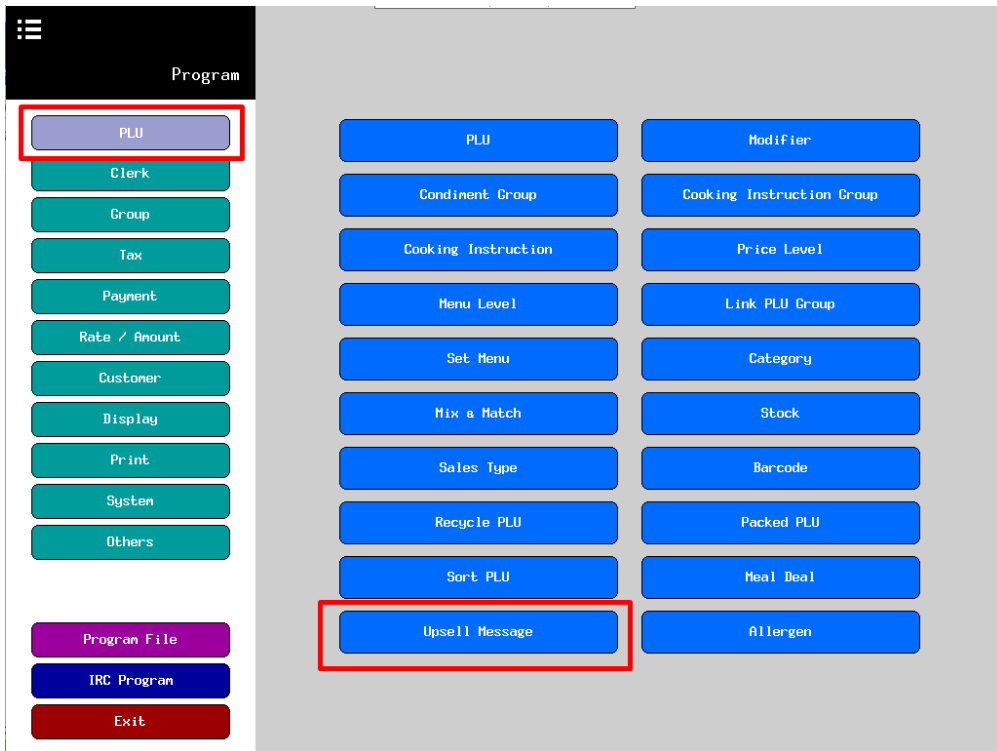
Program

PLU
Clerk
Group
Tax
Payment
Rate / Amount
Customer
Display
Print
System
Others

Program File
IRC Program
Exit

PLU
Modifier
Condiment Group
Cooking Instruction Group
Cooking Instruction
Price Level
Menu Level
Link PLU Group
Set Menu
Category
Mix & Match
Stock
Sales Type
Barcode
Recycle PLU
Packed PLU
Sort PLU
Meal Deal
Upsell Message
Allergen